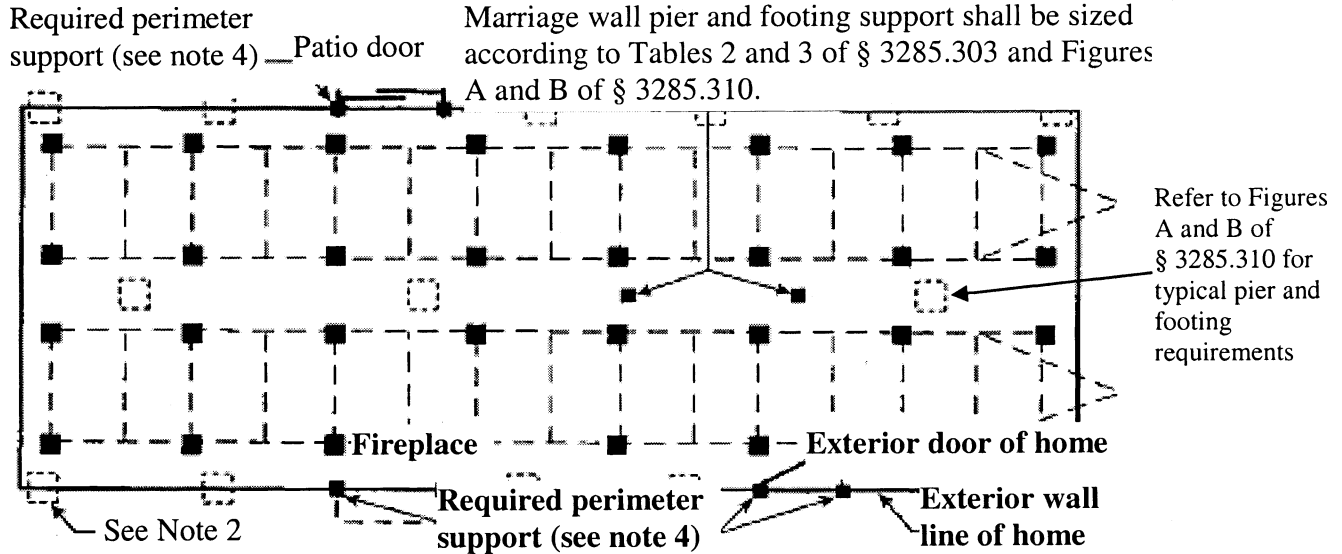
Required perimeter support (see note 4)

Patio door

Marriage wall pier and footing support shall be sized according to Tables 2 and 3 of § 3285.303 and Figures A and B of § 3285.310.

Refer to Figures A and B of § 3285.310 for typical pier and footing requirements

Fireplace

Exterior door of home

See Note 2

Required perimeter support (see note 4)

Exterior wall line of home